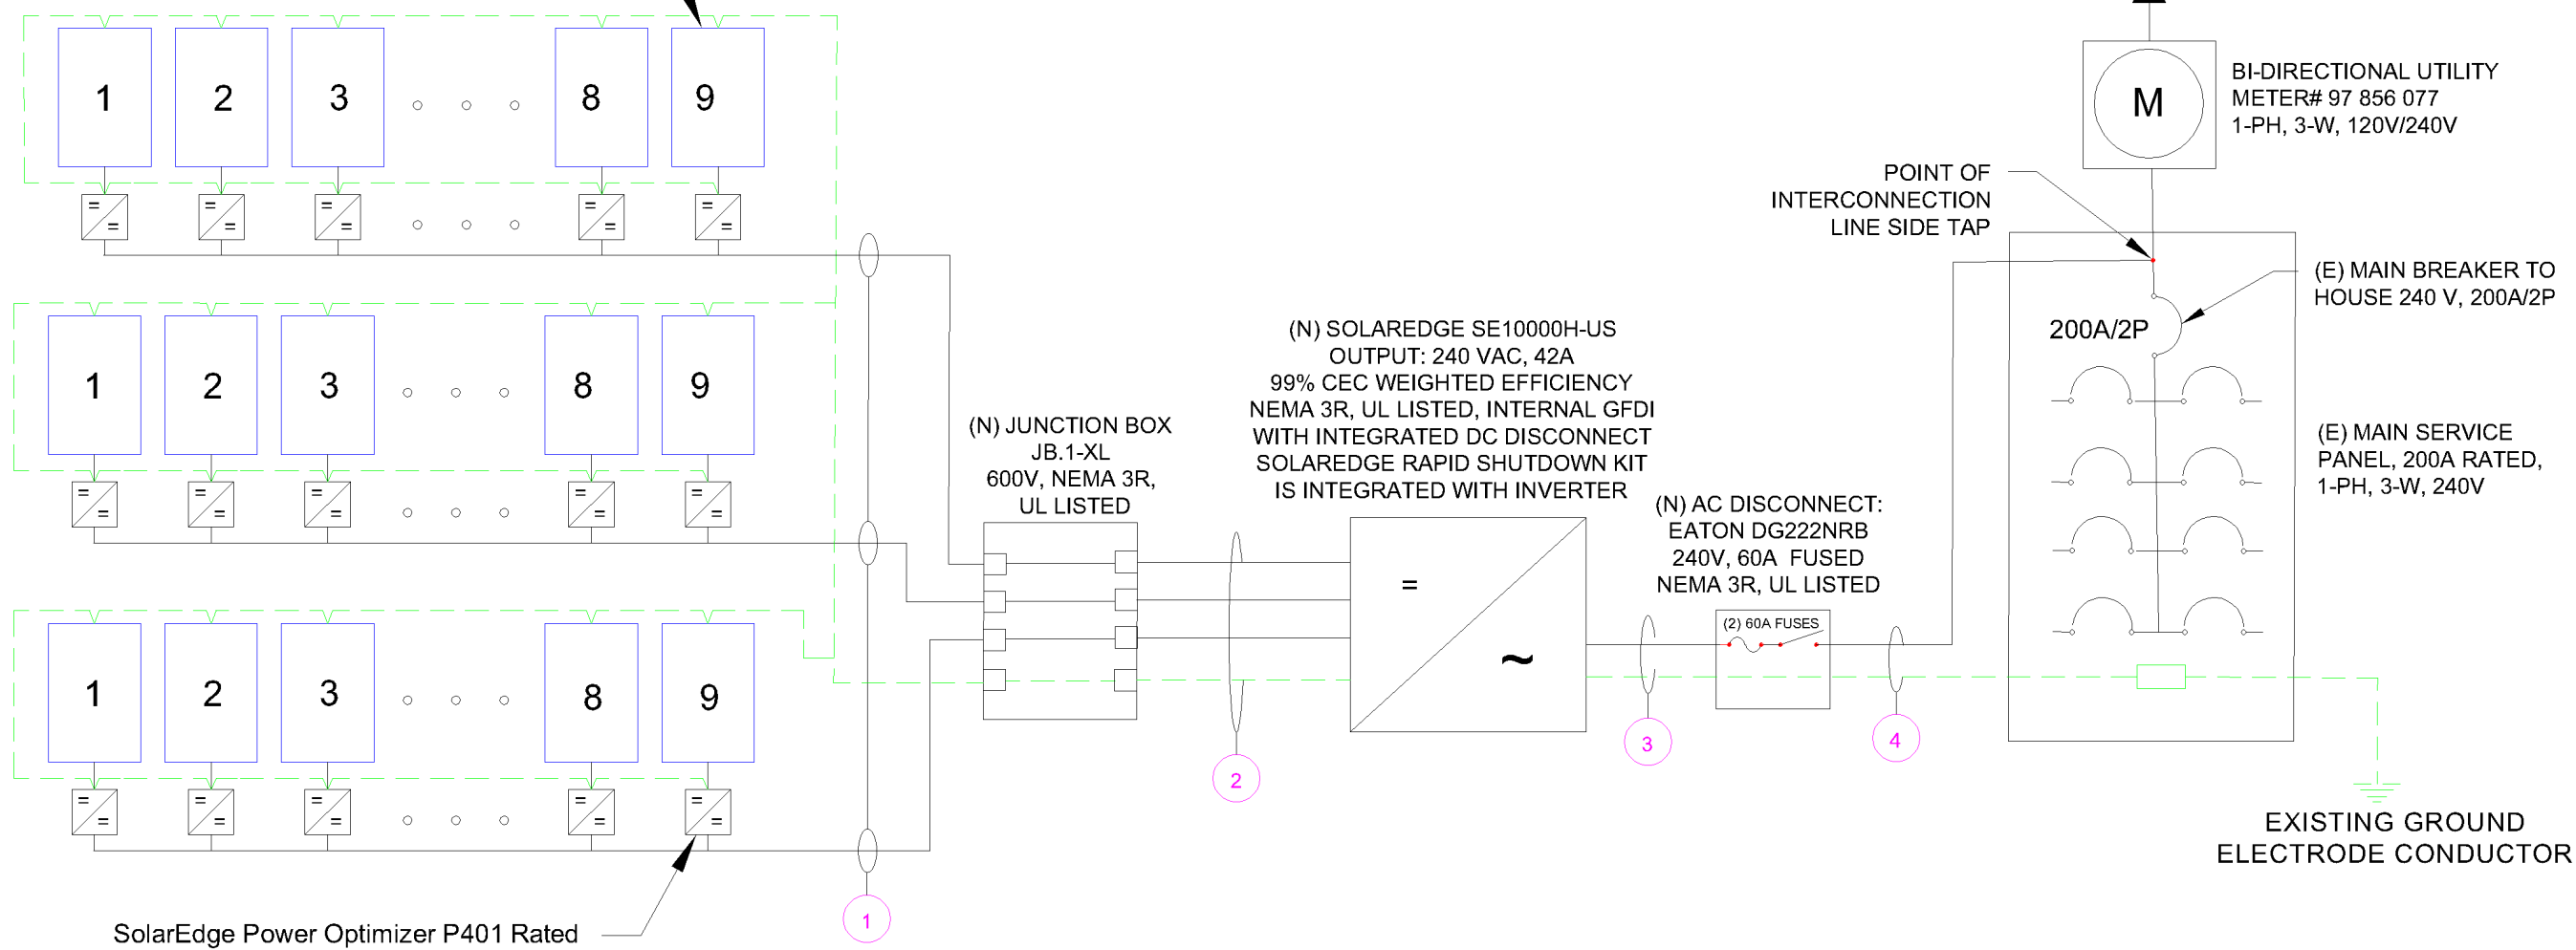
1 2 3 8 9

=
=

1 2 3 8 9

1 2 3 8 9

M

BI-DIRECTIONAL UTILITY METER# 97 856 077 1-PH, 3-W, 120V/240V

POINT OF INTERCONNECTION LINE SIDE TAP

(E) MAIN BREAKER TO HOUSE 240 V, 200A/2P

200A/2P

(N) SOLAREDGE SE10000H-US OUTPUT: 240 VAC, 42A 99% CEC WEIGHTED EFFICIENCY NEMA 3R, UL LISTED, INTERNAL GFDI WITH INTEGRATED DC DISCONNECT SOLAREDGE RAPID SHUTDOWN KIT IS INTEGRATED WITH INVERTER

(N) JUNCTION BOX JB.1-XL 600V, NEMA 3R, UL LISTED

(E) MAIN SERVICE PANEL, 200A RATED, 1-PH, 3-W, 240V

(N) AC DISCONNECT: EATON DG222NRB 240V, 60A FUSED NEMA 3R, UL LISTED

=
~

(2) 60A FUSES

2

3

4

1

EXISTING GROUND ELECTRODE CONDUCTOR

SolarEdge Power Optimizer P401 Rated